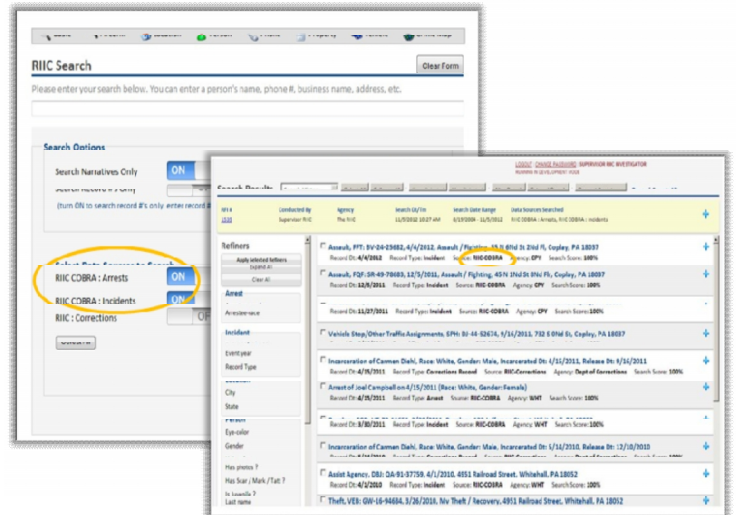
RIIC Search

Clear Form

Please enter your search below. You can enter a person's name, phone #, business name, address, etc.

Search Options

Search Narratives Only

ON

(turn ON to search record #'s only. enter record # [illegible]

RIIC COBRA : Arrests

ON

RIIC COBRA : Incidents

ON

RIIC : Corrections

OFF

LOGOUT | CHANGE PASSWORD | SUPERVISOR RIIC INVESTIGATOR

Search Results

Conducted By | Agency | Search Dt/Tm | Search Date Range | Data Sources Searched

Supervisor RIIC | The RIIC | 11/5/2012 10:27 AM | 3/19/2004 - 11/5/2012 | RIIC COBRA : Arrests, RIIC COBRA : Incidents

Refiners

Apply selected Refiners

Clear All

Arrest

Arrestee race

Incident

Event year

Record Type

City

State

Person

Eye color

Gender

Has photo ?

Has Scar / Mark / Tat ?

Last name

Assault, PFT: SV-24-23482, 4/4/2012, Assault / Fighting, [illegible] St 2nd Fl, Copley, PA 18037

Record Dt: 4/4/2012 Record Type: Incident Source: RIIC-COBRA Agency: CPY Search Score: 100%

Assault, FQF: SR-49-76083, 12/5/2011, Assault / Fighting, 45 N 2Nd St 3Rd Fl, Copley, PA 18037

Record Dt: 12/5/2011 Record Type: Incident Source: RIIC-COBRA Agency: CPY Search Score: 100%

Record Dt: 11/27/2011 Record Type: Incident Source: RIIC-COBRA Agency: CPY Search Score: 100%

Vehicle Stop/Other Traffic Assignments, SPH: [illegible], 4/16/2011, 732 S 0Rd St, Copley, PA 18037

Incarceration of Carmen Dahl, Race: White, Gender: Male, Incarcerated Dt: 4/15/2011, Release Dt: 9/26/2011

Record Dt: 4/15/2011 Record Type: Corrections Record Source: RIIC-Corrections Agency: Dept of Corrections Search Score: 100%

Arrest of Joel Campbell on 4/15/2011 (Race: White, Gender: Female)

Record Dt: 4/15/2011 Record Type: Arrest Source: RIIC-COBRA Agency: WHT Search Score: 100%

Record Dt: 3/30/2011 Record Type: Incident Source: RIIC-COBRA Agency: WHT Search Score: 100%

Incarceration of Carmen Dahl, Race: White, Gender: Male, Incarcerated Dt: 1/16/2010, Release Dt: 12/10/2010

Assist Agency, DBJ: DA-91-37759, 4/1/2010, 4951 Railroad Street, Whitehall, PA 18052

Record Dt: 4/1/2010 Record Type: Incident Source: RIIC-COBRA Agency: WHT Search Score: 100%

Theft, VEE: GW-16-94684, 3/26/2010, Mv Theft / Recovery, 4951 Railroad Street, Whitehall, PA 18052